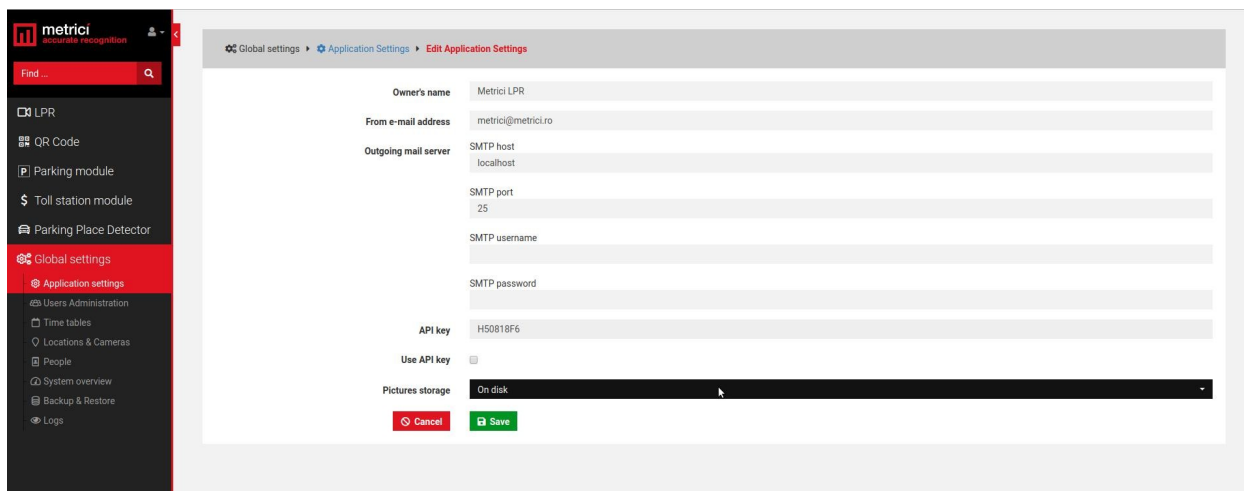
metrici
accurate recognition

Find ...

LPR
QR Code
Parking module
Toll station module
Parking Place Detector
Global settings
Application settings
Users Administration
Time tables
Locations & Cameras
People
System overview
Backup & Restore
Logs

Global settings ▸ Application Settings ▸ Edit Application Settings

| | |
|---|---|
| Owner's name | Metrici LPR |
| From e-mail address | metrici@metrici.ro |
| Outgoing mail server | SMTP host<br>localhost<br>SMTP port<br>25<br>SMTP username<br>SMTP password |
| API key | H50818F6 |
| Use API key | |
| Pictures storage | On disk |

Cancel
Save